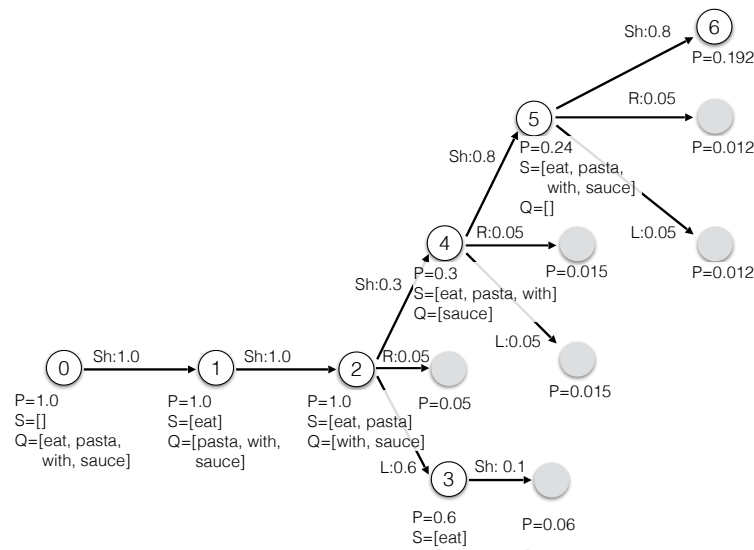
Sh:0.8
6
P=0.192

5
R:0.05
P=0.012
P=0.24
S=[eat, pasta, with, sauce]
Q=[]

Sh:0.8

L:0.05
P=0.012

4
R:0.05
P=0.015
Sh:0.3
P=0.3
S=[eat, pasta, with]
Q=[sauce]

L:0.05
P=0.015

0
Sh:1.0
1
Sh:1.0
2
R:0.05
P=0.05

P=1.0
S=[]
Q=[eat, pasta, with, sauce]

P=1.0
S=[eat]
Q=[pasta, with, sauce]

P=1.0
S=[eat, pasta]
Q=[with, sauce]

L:0.6
3
Sh: 0.1
P=0.6
S=[eat]
P=0.06